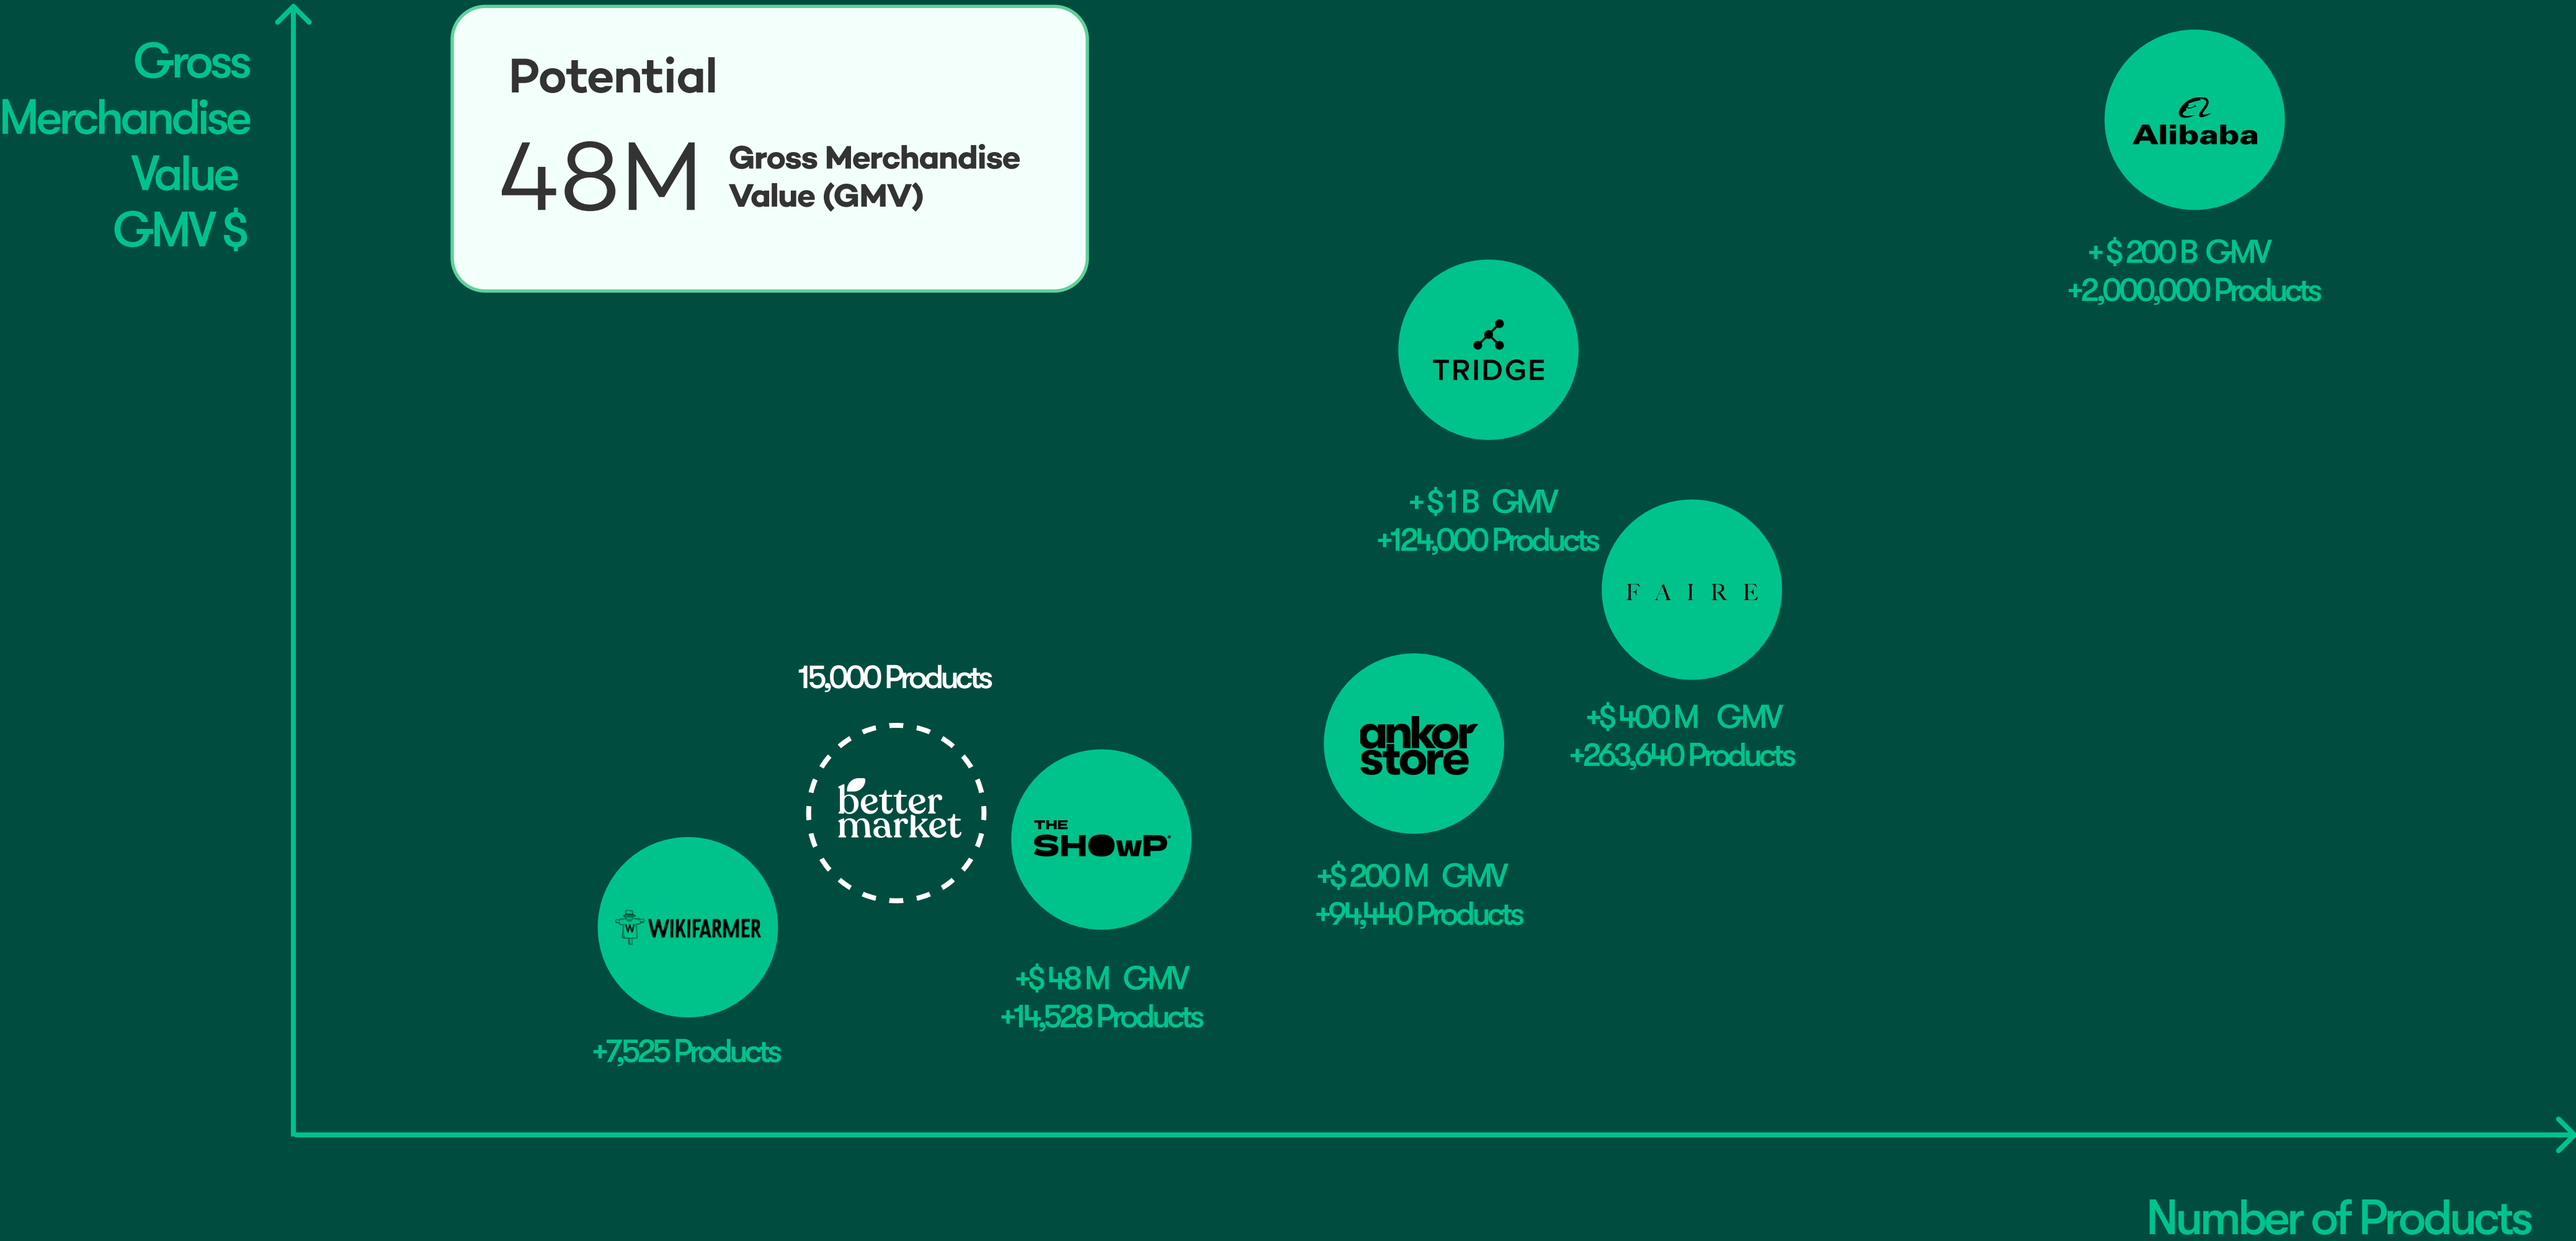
Gross Merchandise Value GMV $

Potential

48M Gross Merchandise Value (GMV)

Alibaba

+$200 B GMV
+2,000,000 Products

TRIDGE

+$1B GMV
+124,000 Products

FAIRE

+$400 M GMV
+263,640 Products

15,000 Products

better market

THE SHOwP

ankor store

+$200 M GMV
+94,440 Products

WIKIFARMER

+$48 M GMV
+14,528 Products

+7,525 Products

Number of Products